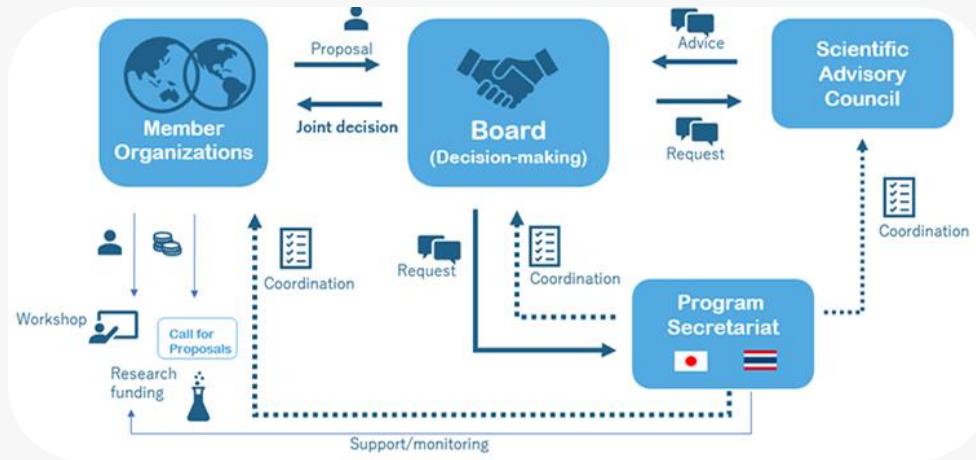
Member Organizations

Proposal

Joint decision

Board (Decision-making)

Advice

Request

Scientific Advisory Council

Coordination

Request

Coordination

Coordination

Workshop

Call for Proposals

Research funding

Program Secretariat

Support/monitoring